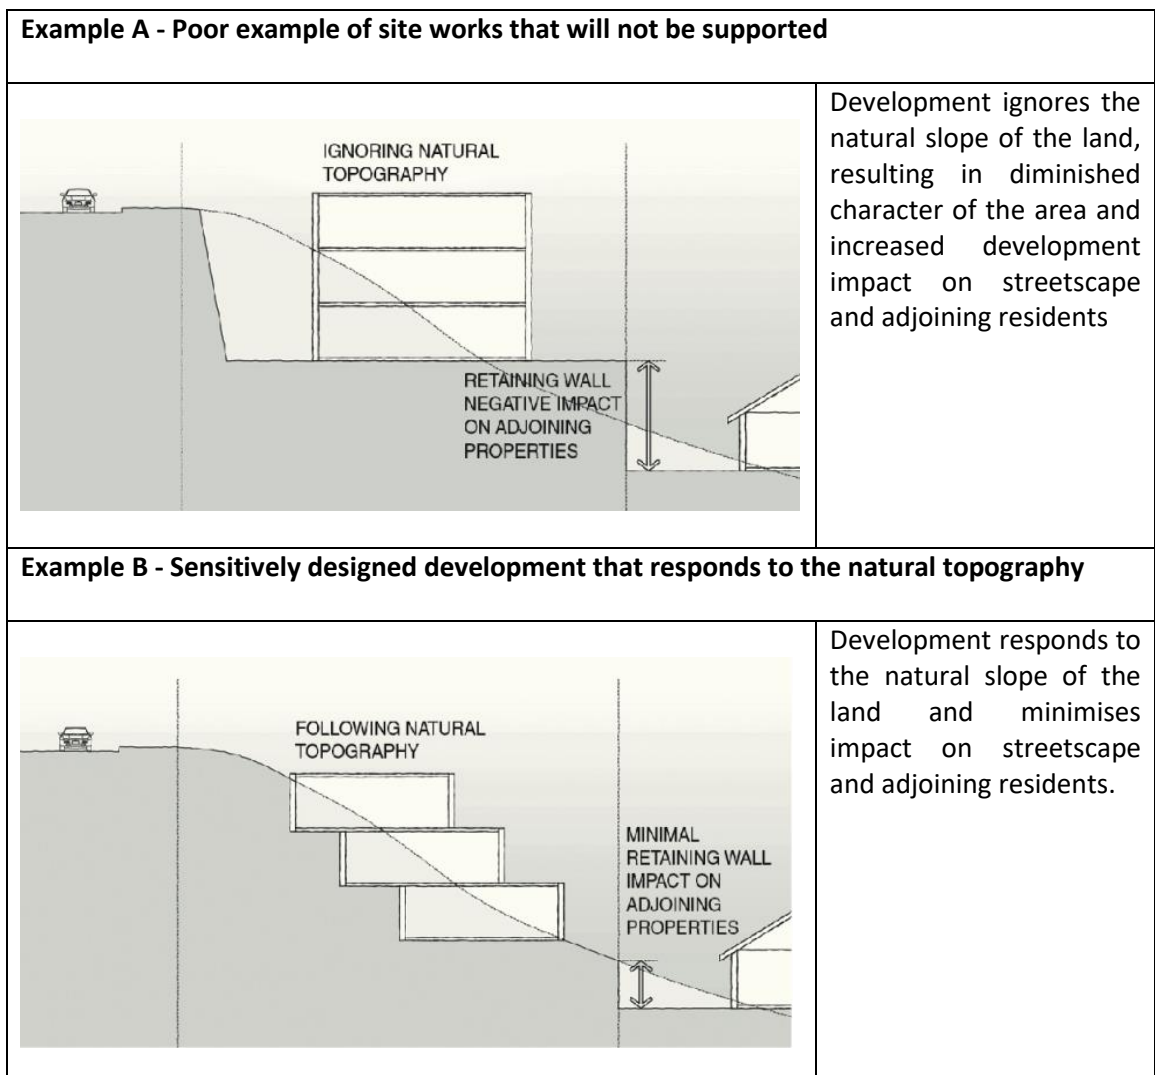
Example A - Poor example of site works that will not be supported

IGNORING NATURAL TOPOGRAPHY

RETAINING WALL NEGATIVE IMPACT ON ADJOINING PROPERTIES

Development ignores the natural slope of the land, resulting in diminished character of the area and increased development impact on streetscape and adjoining residents

Example B - Sensitively designed development that responds to the natural topography

FOLLOWING NATURAL TOPOGRAPHY

MINIMAL RETAINING WALL IMPACT ON ADJOINING PROPERTIES

Development responds to the natural slope of the land and minimises impact on streetscape and adjoining residents.